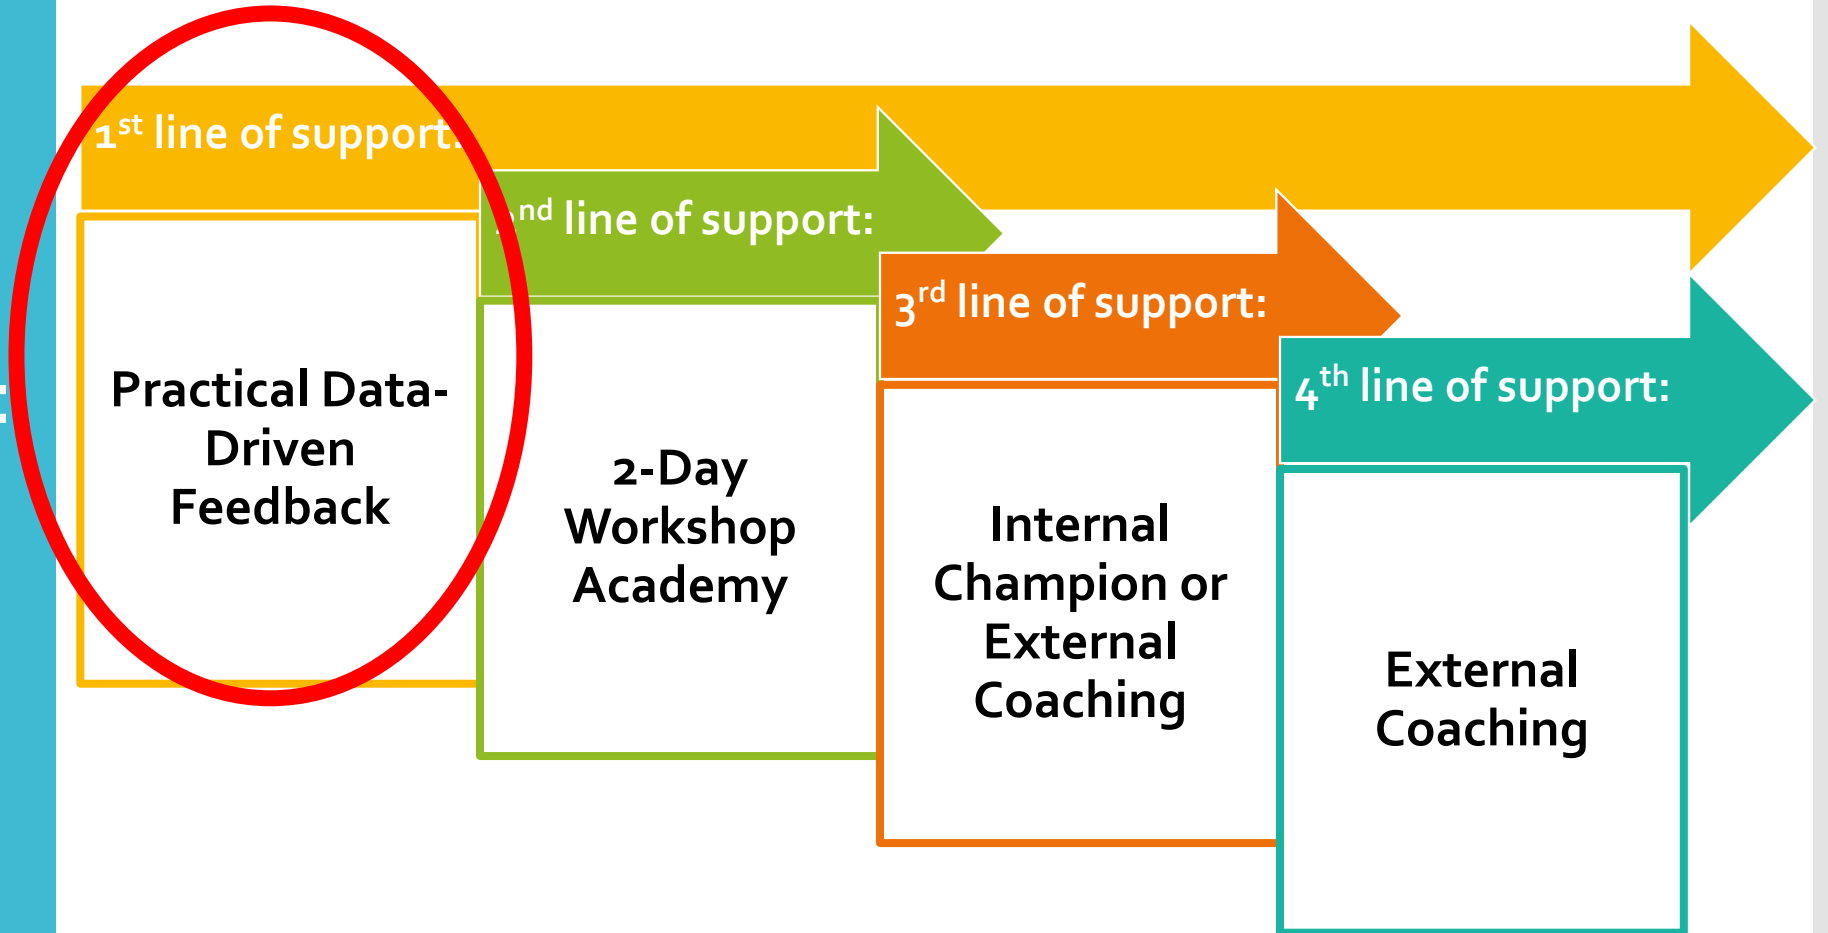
$1^{st}$ line of support:

Practical Data-Driven Feedback

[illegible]$^{nd}$ line of support:

2-Day Workshop Academy

$3^{rd}$ line of support:

Internal Champion or External Coaching

$4^{th}$ line of support:

External Coaching